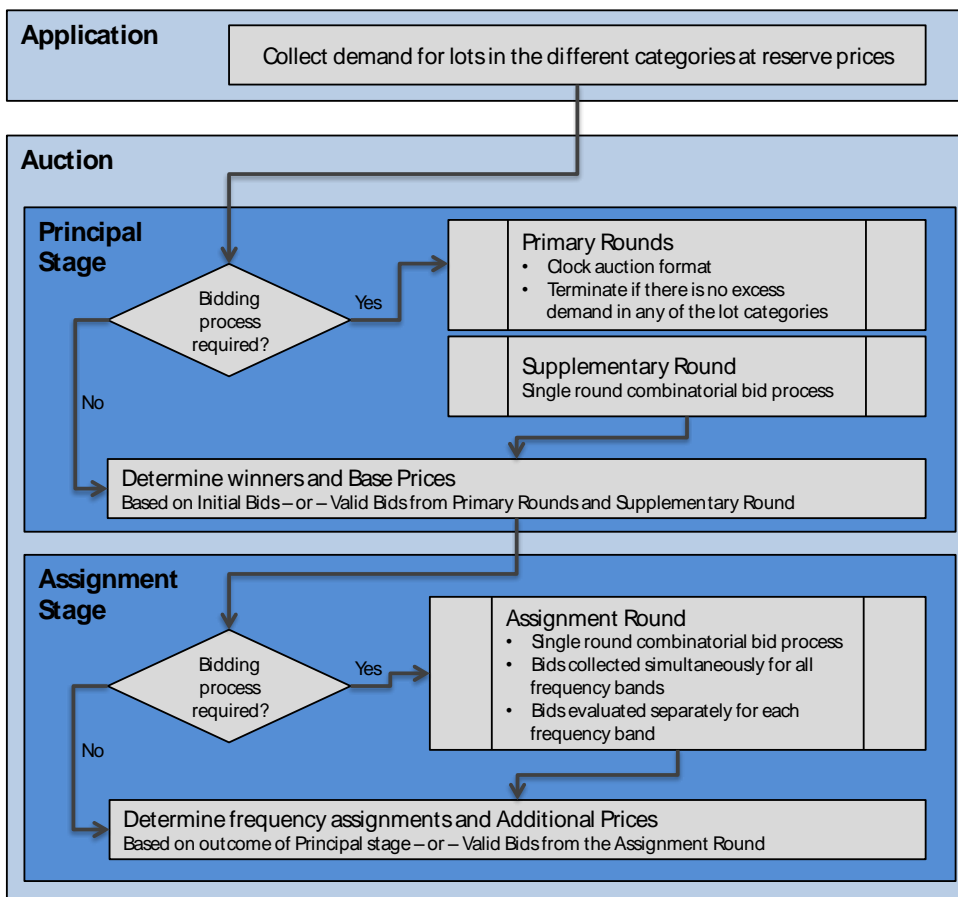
Application

Collect demand for lots in the different categories at reserve prices

Auction

Principal Stage

Bidding process required?

Yes

No

Primary Rounds
• Clock auction format
• Terminate if there is no excess demand in any of the lot categories

Supplementary Round
Single round combinatorial bid process

Determine winners and Base Prices
Based on Initial Bids – or – Valid Bids from Primary Rounds and Supplementary Round

Assignment Stage

Bidding process required?

Yes

No

Assignment Round
• Single round combinatorial bid process
• Bids collected simultaneously for all frequency bands
• Bids evaluated separately for each frequency band

Determine frequency assignments and Additional Prices
Based on outcome of Principal stage – or – Valid Bids from the Assignment Round